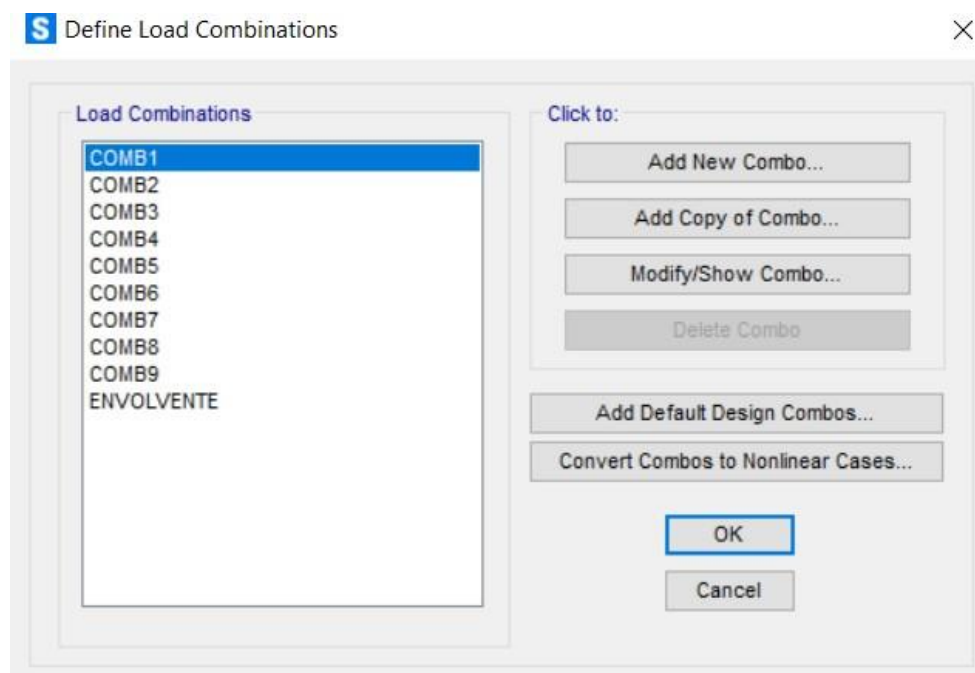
S Define Load Combinations

×

Load Combinations

COMB1
COMB2
COMB3
COMB4
COMB5
COMB6
COMB7
COMB8
COMB9
ENVOLVENTE

Click to:

Add New Combo...

Add Copy of Combo...

Modify/Show Combo...

Delete Combo

Add Default Design Combos...

Convert Combos to Nonlinear Cases...

OK

Cancel